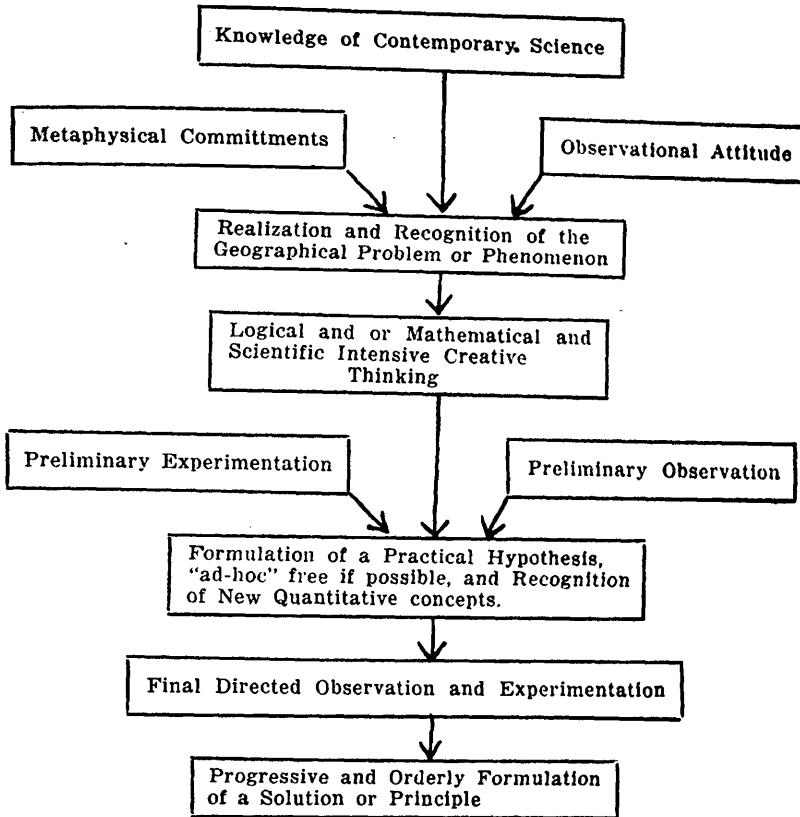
Knowledge of Contemporary Science

Metaphysical Committments

Observational Attitude

Realization and Recognition of the Geographical Problem or Phenomenon

Logical and or Mathematical and Scientific Intensive Creative Thinking

Preliminary Experimentation

Preliminary Observation

Formulation of a Practical Hypothesis, "ad-hoc" free if possible, and Recognition of New Quantitative concepts.

Final Directed Observation and Experimentation

Progressive and Orderly Formulation of a Solution or Principle